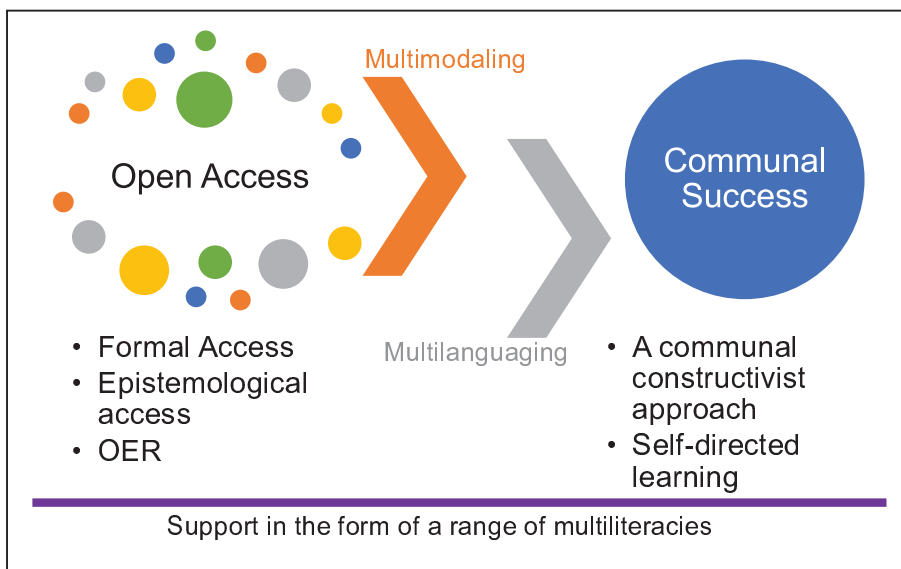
Open Access

Multimodaling

Communal Success

Multilanguaging

• Formal Access
• Epistemological access
• OER

• A communal constructivist approach
• Self-directed learning

Support in the form of a range of multiliteracies